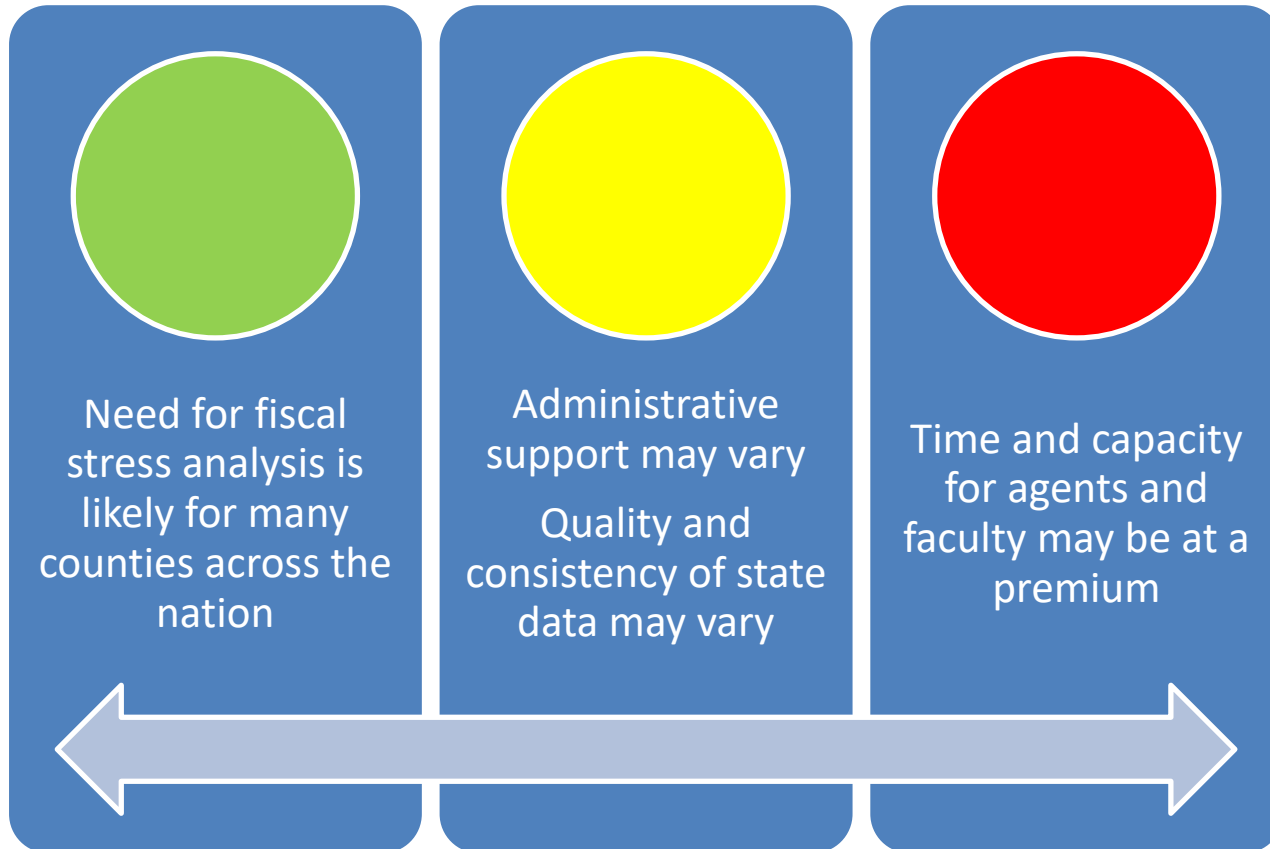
Need for fiscal stress analysis is likely for many counties across the nation

Administrative support may vary

Quality and consistency of state data may vary

Time and capacity for agents and faculty may be at a premium